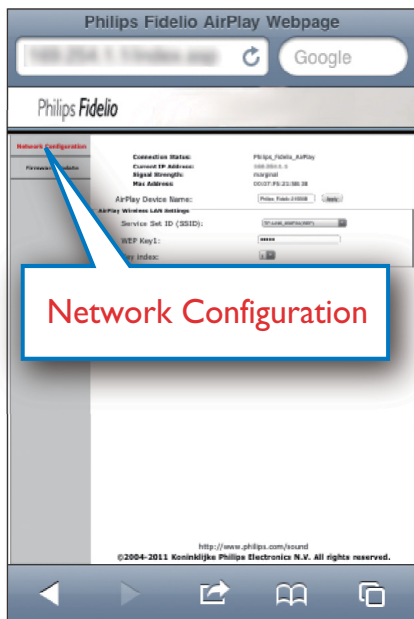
Philips Fidelio AirPlay Webpage

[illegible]

Google

Philips Fidelio

Network Configuration

Firmware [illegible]

Connection Status: Philips_Fidelio_AirPlay
Current IP Address: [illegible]
Signal Strength: marginal
Mac Address: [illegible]

AirPlay Device Name: Philips_Fidelio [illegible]

Apply

AirPlay Wireless LAN Settings

Service Set ID (SSID): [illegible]

WEP Key1: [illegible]

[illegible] index: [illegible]

Network Configuration

http://www.philips.com/sound
©2004-2011 Koninklijke Philips Electronics N.V. All rights reserved.